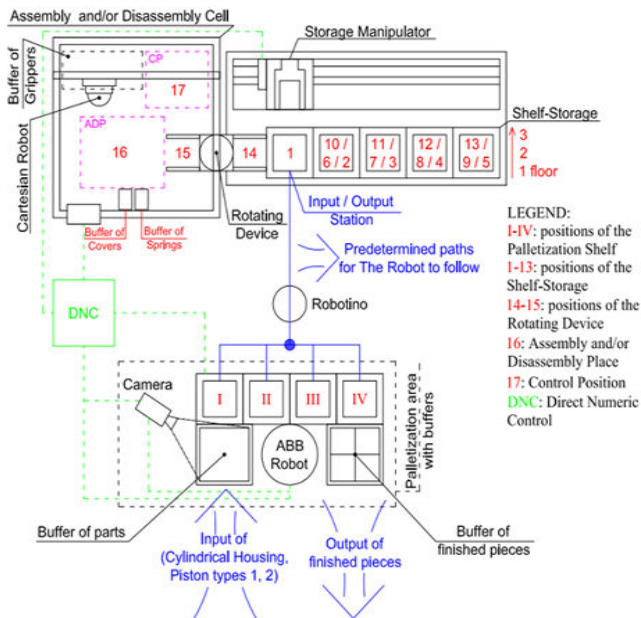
Assembly and/or Disassembly Cell

Storage Manipulator

Buffer of Grippers

CP

17

Cartesian Robot

ADP

16

15

14

1

10 / 6 / 2

11 / 7 / 3

12 / 8 / 4

13 / 9 / 5

Shelf-Storage

3
2
1 floor

Buffer of Covers

Buffer of Springs

Rotating Device

Input / Output Station

LEGEND:
I-IV: positions of the Palletization Shelf
1-13: positions of the Shelf-Storage
14-15: positions of the Rotating Device
16: Assembly and/or Disassembly Place
17: Control Position
DNC: Direct Numeric Control

Predetermined paths for The Robot to follow

DNC

Robotino

Camera

I

II

III

IV

ABB Robot

Palletization area with buffers

Buffer of parts

Input of (Cylindrical Housing, Piston types 1, 2)

Output of finished pieces

Buffer of finished pieces